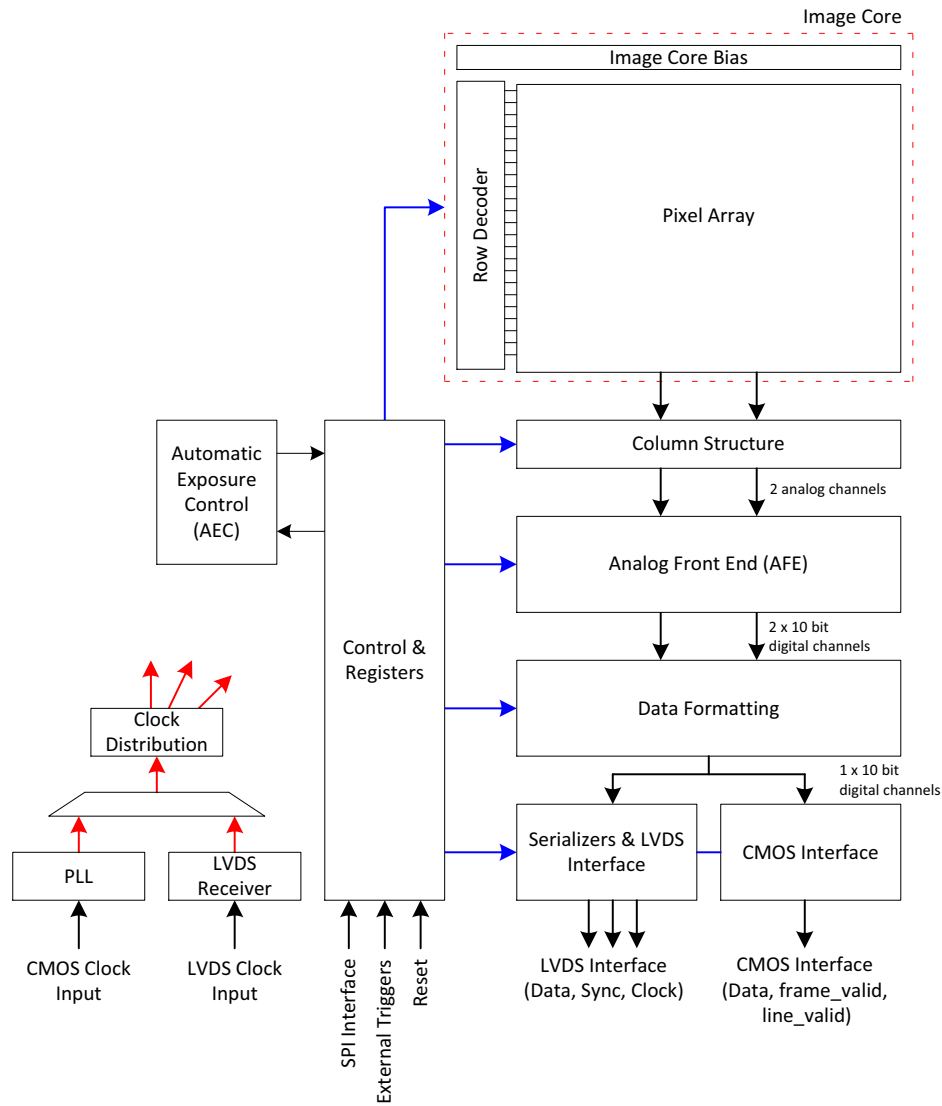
Image Core

Image Core Bias

Row Decoder

Pixel Array

Automatic Exposure Control (AEC)

Column Structure

2 analog channels

Analog Front End (AFE)

2 x 10 bit digital channels

Control & Registers

Clock Distribution

Data Formatting

1 x 10 bit digital channels

PLL

LVDS Receiver

Serializers & LVDS Interface

CMOS Interface

CMOS Clock Input

LVDS Clock Input

SPI Interface

External Triggers

Reset

LVDS Interface (Data, Sync, Clock)

CMOS Interface (Data, frame_valid, line_valid)